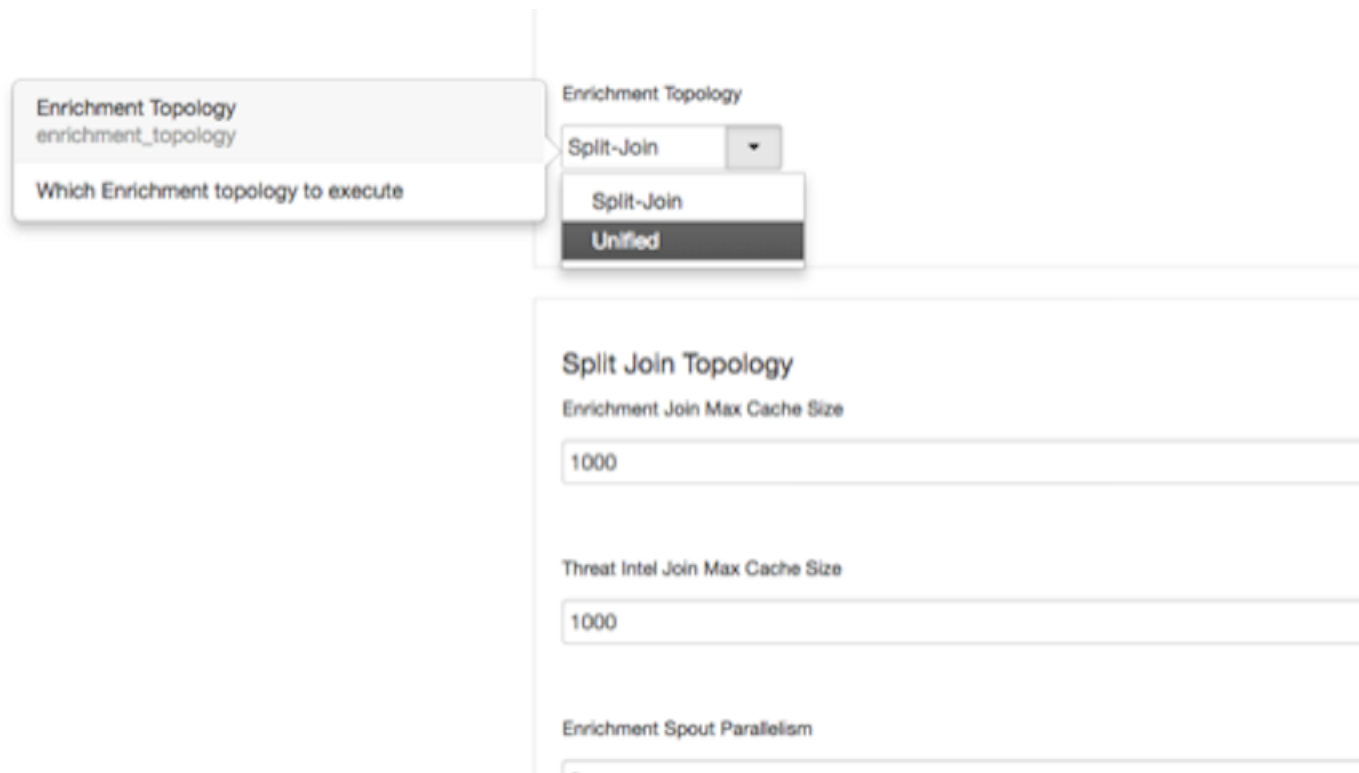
Enrichment Topology
enrichment_topology

Which Enrichment topology to execute

Enrichment Topology

Split-Join

Split-Join

Unified

Split Join Topology

Enrichment Join Max Cache Size

1000

Threat Intel Join Max Cache Size

1000

Enrichment Spout Parallelism